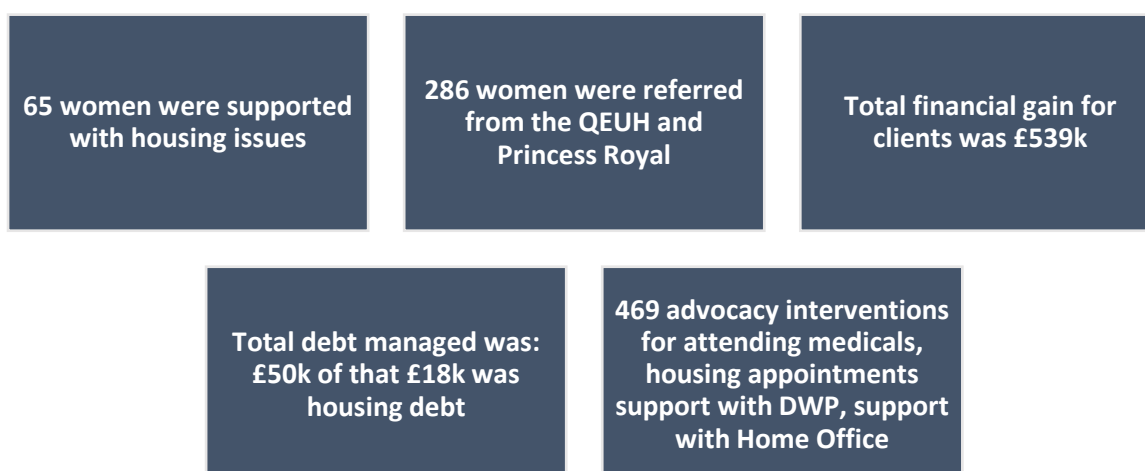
65 women were supported with housing issues

286 women were referred from the QEUH and Princess Royal

Total financial gain for clients was £539k

Total debt managed was: £50k of that £18k was housing debt

469 advocacy interventions for attending medicals, housing appointments support with DWP, support with Home Office